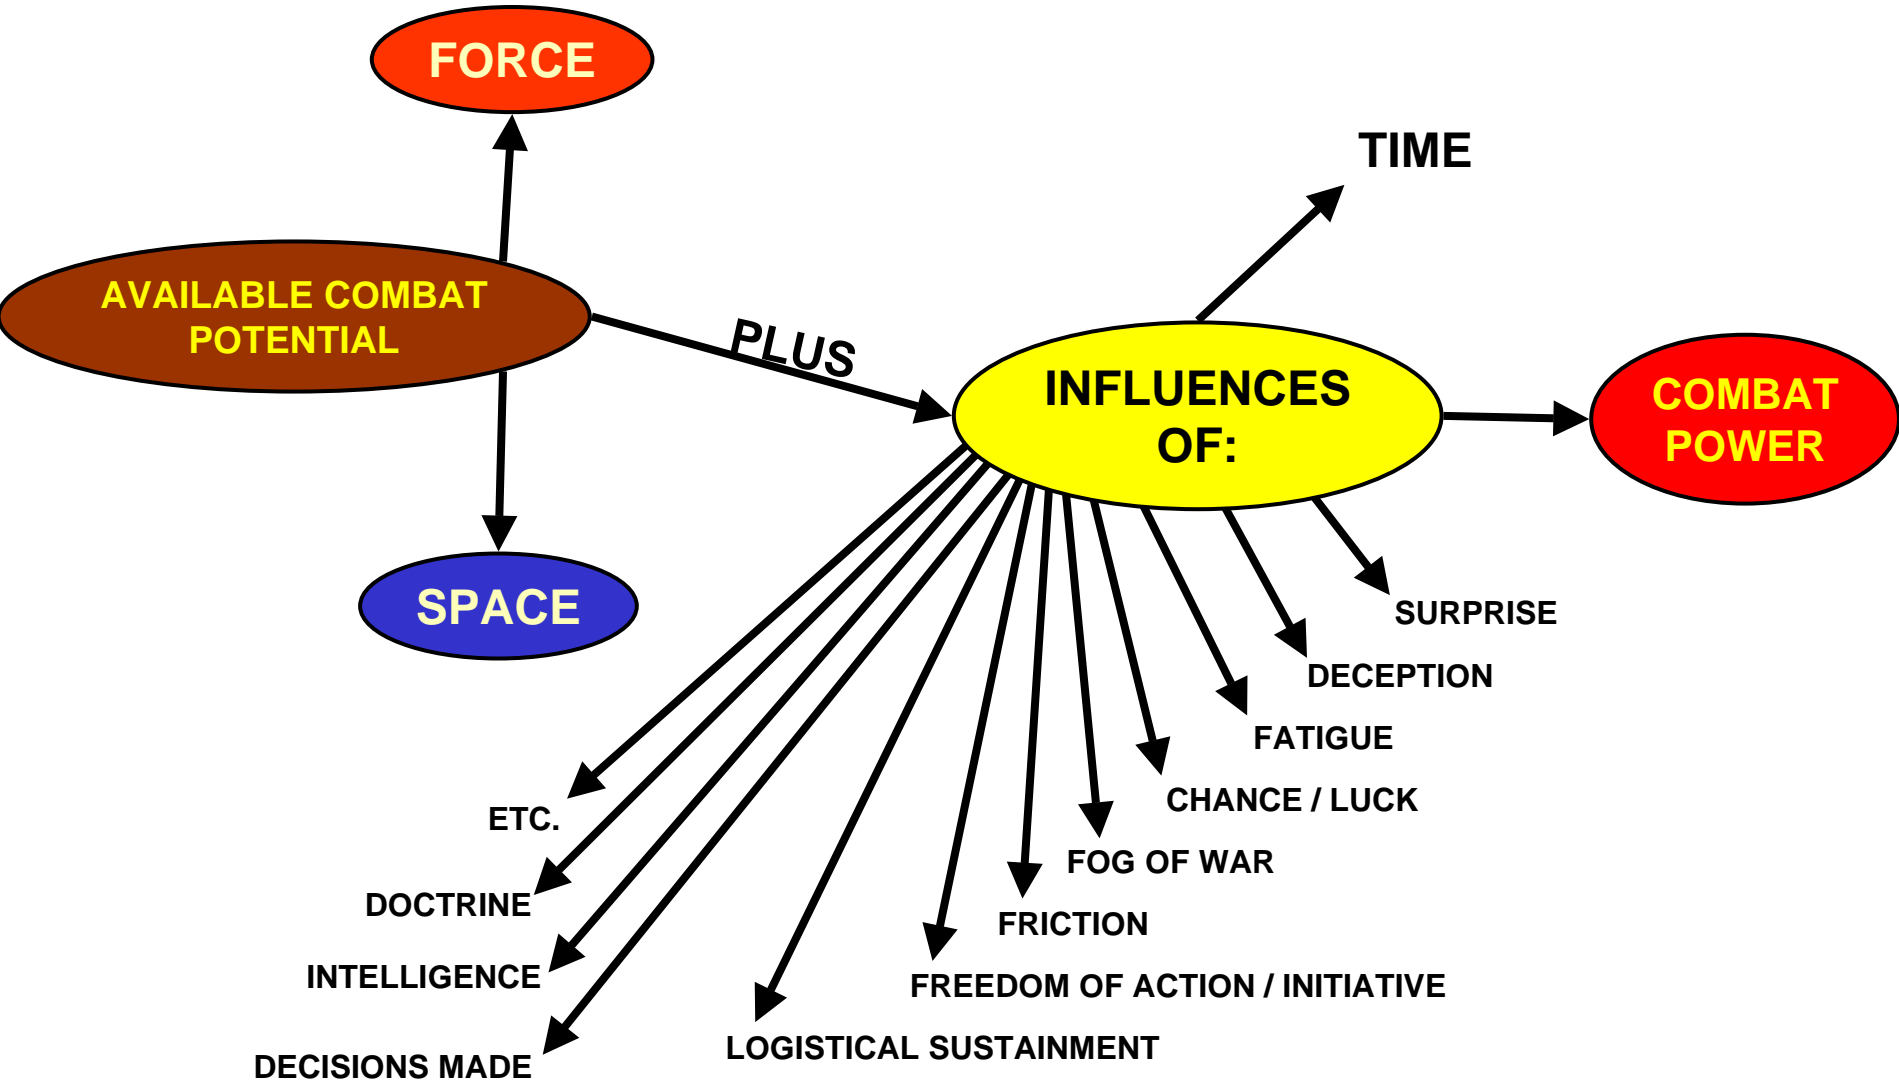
FORCE

TIME

AVAILABLE COMBAT POTENTIAL

PLUS

INFLUENCES OF:

COMBAT POWER

SPACE

SURPRISE

DECEPTION

FATIGUE

CHANCE / LUCK

ETC.

FOG OF WAR

DOCTRINE

FRICTION

INTELLIGENCE

FREEDOM OF ACTION / INITIATIVE

LOGISTICAL SUSTAINMENT

DECISIONS MADE